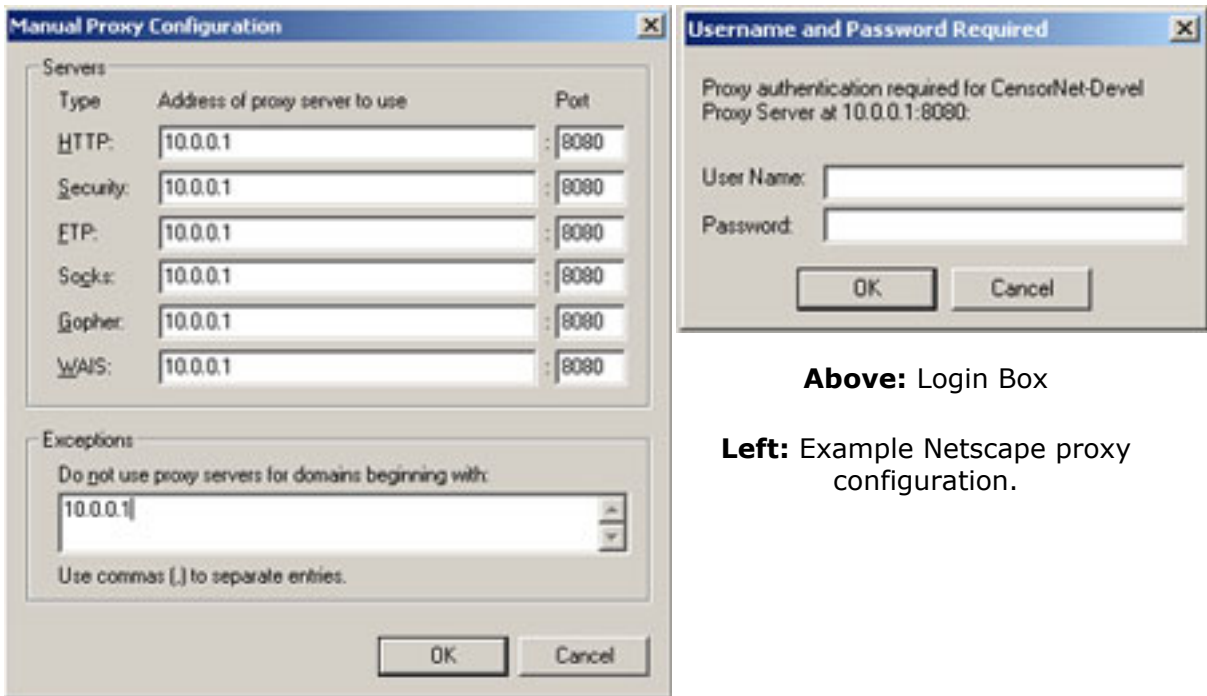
Manual Proxy Configuration

Servers

| Type | Address of proxy server to use | Port |
|---|---|---|
| HTTP: | 10.0.0.1 | 8080 |
| Security: | 10.0.0.1 | 8080 |
| FTP: | 10.0.0.1 | 8080 |
| Socks: | 10.0.0.1 | 8080 |
| Gopher: | 10.0.0.1 | 8080 |
| WAIS: | 10.0.0.1 | 8080 |

Exceptions

Do not use proxy servers for domains beginning with:

10.0.0.1

Use commas (,) to separate entries.

OK Cancel

Username and Password Required

Proxy authentication required for CensorNet-Devel Proxy Server at 10.0.0.1:8080:

User Name:

Password:

OK Cancel

**Above:** Login Box

**Left:** Example Netscape proxy configuration.